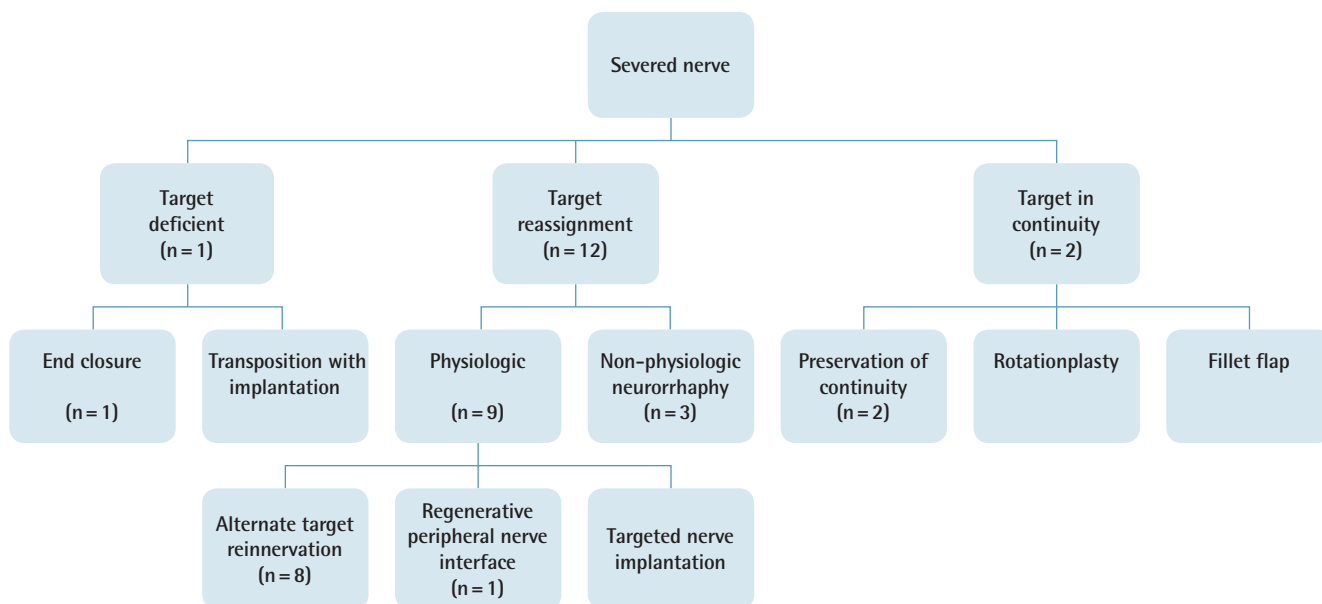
Severed nerve

Target deficient (n = 1)

Target reassignment (n = 12)

Target in continuity (n = 2)

End closure

(n = 1)

Transposition with implantation

Physiologic

(n = 9)

Non-physiologic neurorrhaphy (n = 3)

Preservation of continuity (n = 2)

Rotationplasty

Fillet flap

Alternate target reinnervation (n = 8)

Regenerative peripheral nerve interface (n = 1)

Targeted nerve implantation